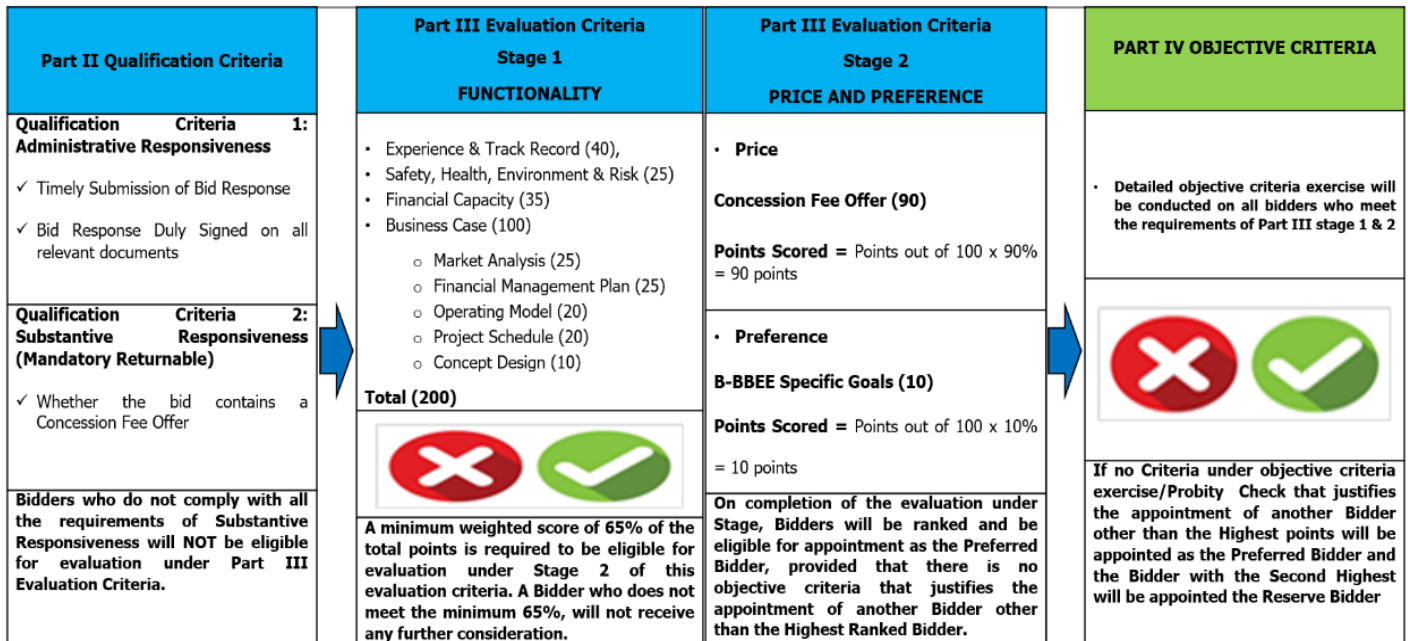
Part II Qualification Criteria

Qualification Criteria 1: Administrative Responsiveness

✓ Timely Submission of Bid Response

✓ Bid Response Duly Signed on all relevant documents

Qualification Criteria 2: Substantive Responsiveness (Mandatory Returnable)

✓ Whether the bid contains a Concession Fee Offer

Bidders who do not comply with all the requirements of Substantive Responsiveness will NOT be eligible for evaluation under Part III Evaluation Criteria.

Part III Evaluation Criteria
Stage 1
FUNCTIONALITY

- Experience & Track Record (40),
- Safety, Health, Environment & Risk (25)
- Financial Capacity (35)
- Business Case (100)
  - Market Analysis (25)
  - Financial Management Plan (25)
  - Operating Model (20)
  - Project Schedule (20)
  - Concept Design (10)

Total (200)

A minimum weighted score of 65% of the total points is required to be eligible for evaluation under Stage 2 of this evaluation criteria. A Bidder who does not meet the minimum 65%, will not receive any further consideration.

Part III Evaluation Criteria
Stage 2
PRICE AND PREFERENCE

- Price

Concession Fee Offer (90)

Points Scored = Points out of 100 x 90% = 90 points

- Preference

B-BBEE Specific Goals (10)

Points Scored = Points out of 100 x 10%

= 10 points

On completion of the evaluation under Stage, Bidders will be ranked and be eligible for appointment as the Preferred Bidder, provided that there is no objective criteria that justifies the appointment of another Bidder other than the Highest Ranked Bidder.

PART IV OBJECTIVE CRITERIA

- Detailed objective criteria exercise will be conducted on all bidders who meet the requirements of Part III stage 1 & 2

If no Criteria under objective criteria exercise/Probity Check that justifies the appointment of another Bidder other than the Highest points will be appointed as the Preferred Bidder and the Bidder with the Second Highest will be appointed the Reserve Bidder